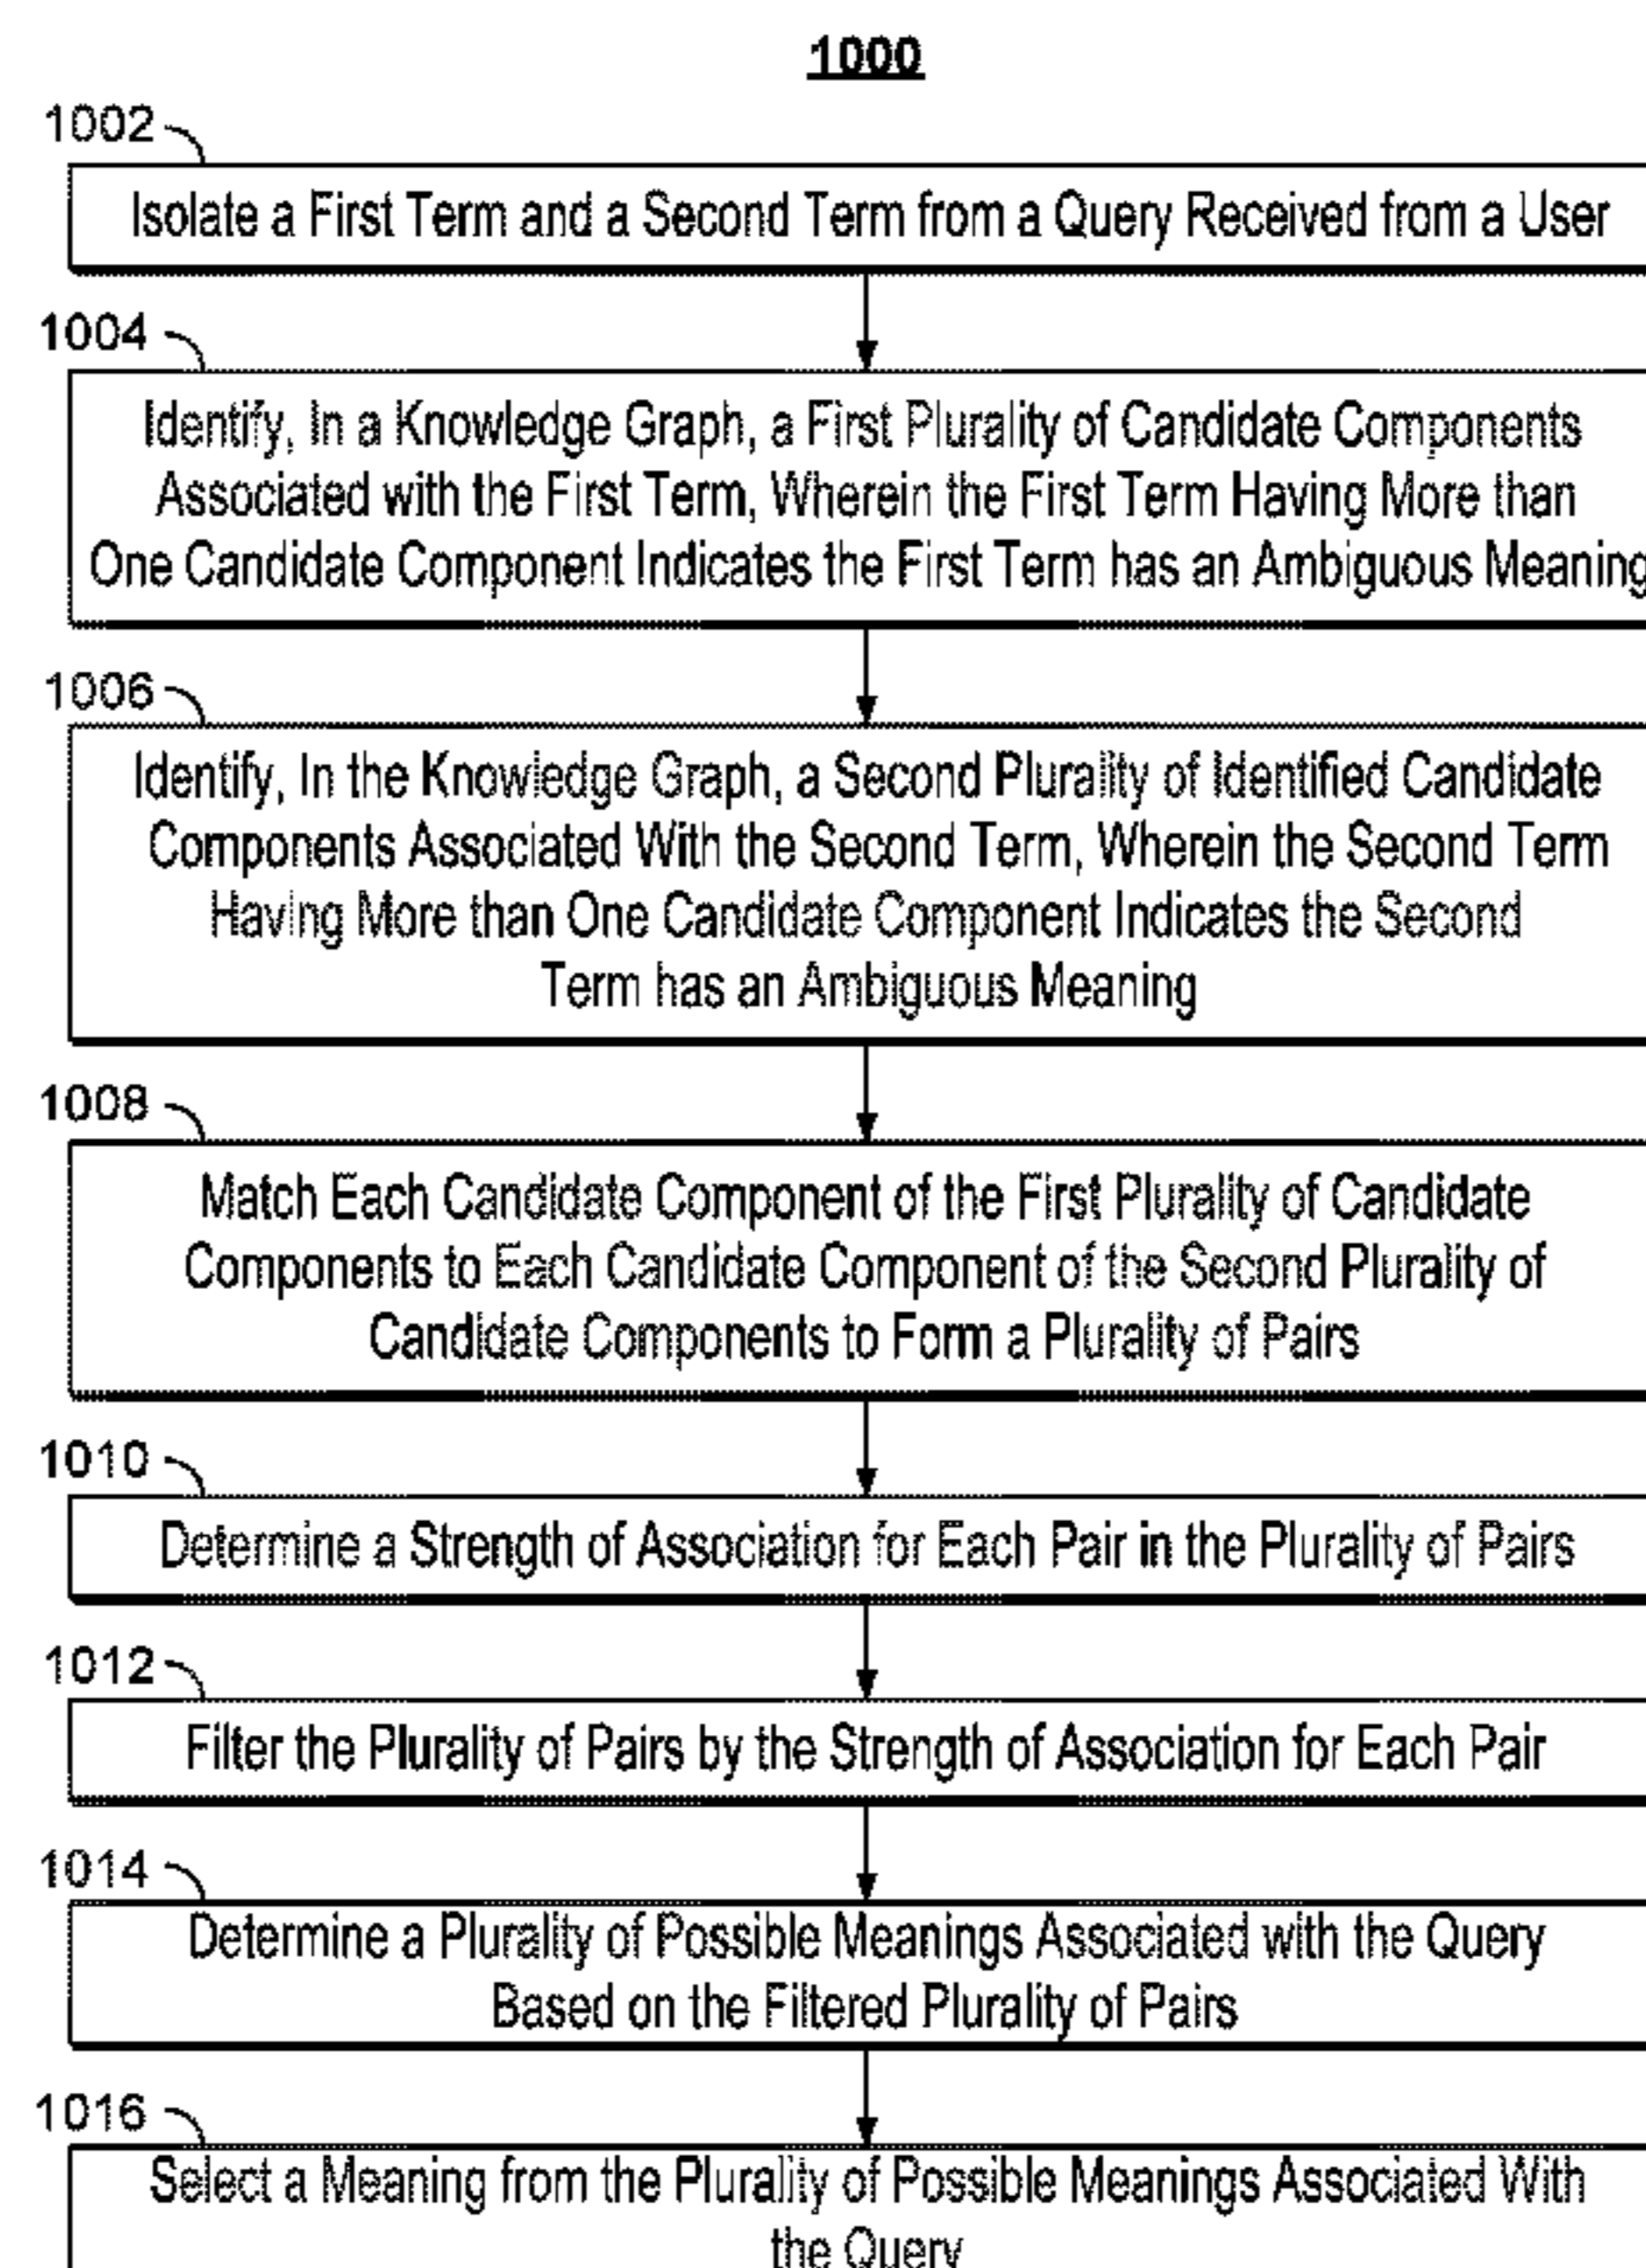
1000

1002

Isolate a First Term and a Second Term from a Query Received from a User

1004

Identify, In a Knowledge Graph, a First Plurality of Candidate Components Associated with the First Term, Wherein the First Term Having More than One Candidate Component Indicates the First Term has an Ambiguous Meaning

1006

Identify, In the Knowledge Graph, a Second Plurality of Identified Candidate Components Associated With the Second Term, Wherein the Second Term Having More than One Candidate Component Indicates the Second Term has an Ambiguous Meaning

1008

Match Each Candidate Component of the First Plurality of Candidate Components to Each Candidate Component of the Second Plurality of Candidate Components to Form a Plurality of Pairs

1010

Determine a Strength of Association for Each Pair in the Plurality of Pairs

1012

Filter the Plurality of Pairs by the Strength of Association for Each Pair

1014

Determine a Plurality of Possible Meanings Associated with the Query Based on the Filtered Plurality of Pairs

1016

Select a Meaning from the Plurality of Possible Meanings Associated With the Query